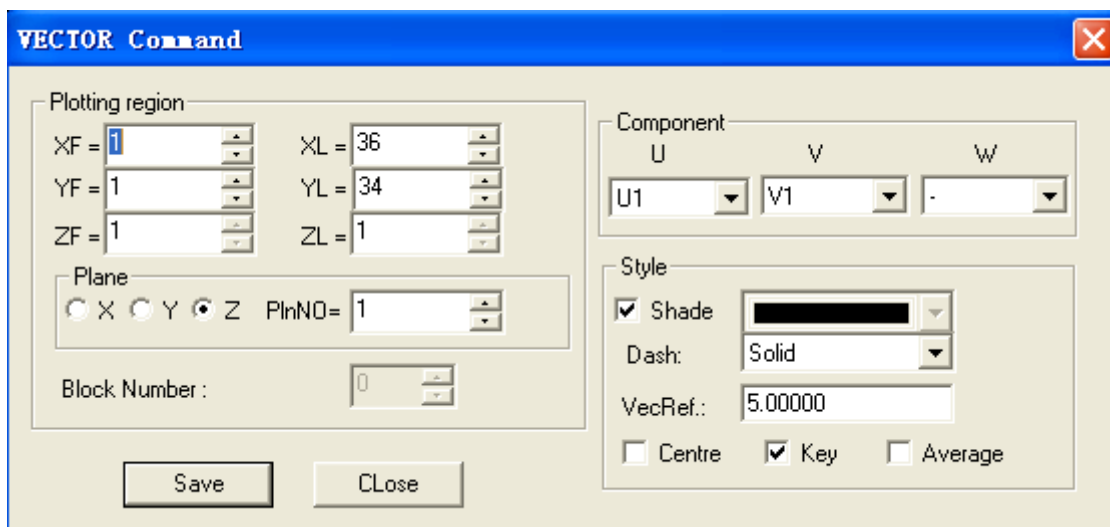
VECTOR Command

Plotting region
XF = 1
YF = 1
ZF = 1
XL = 36
YL = 34
ZL = 1

Plane
X Y Z PlnNO= 1

Block Number : 0

Save
CLose

Component
U V W
U1 V1 -

Style
Shade
Dash: Solid
VecRef.: 5.00000
Centre Key Average